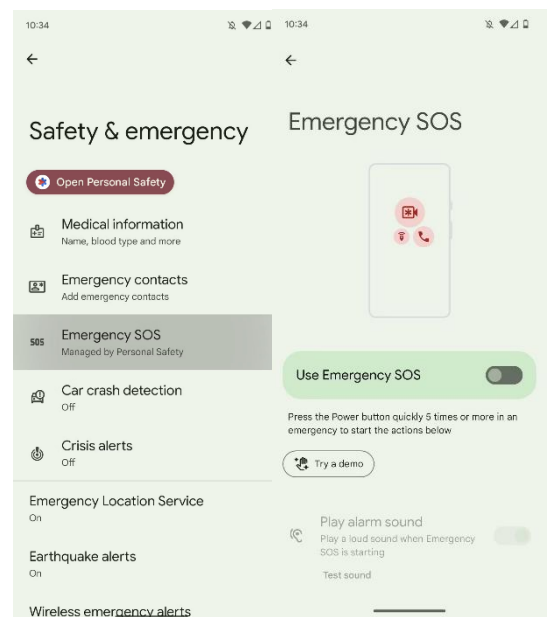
10:34

Safety & emergency

Open Personal Safety

Medical information
Name, blood type and more

Emergency contacts
Add emergency contacts

SOS Emergency SOS
Managed by Personal Safety

Car crash detection
Off

Crisis alerts
Off

Emergency Location Service
On

Earthquake alerts
On

Wireless emergency alerts

10:34

Emergency SOS

Use Emergency SOS

Press the Power button quickly 5 times or more in an emergency to start the actions below

Try a demo

Play alarm sound
Play a loud sound when Emergency SOS is starting

Test sound